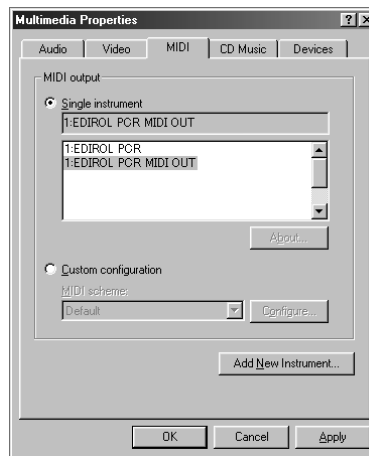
Multimedia Properties

?

Audio | Video | MIDI | CD Music | Devices

MIDI output

Single instrument

1:EDIROL PCR MIDI OUT

1:EDIROL PCR
1:EDIROL PCR MIDI OUT

About...

Custom configuration

MIDI scheme:

Default

Configure...

Add New Instrument...

OK | Cancel | Apply